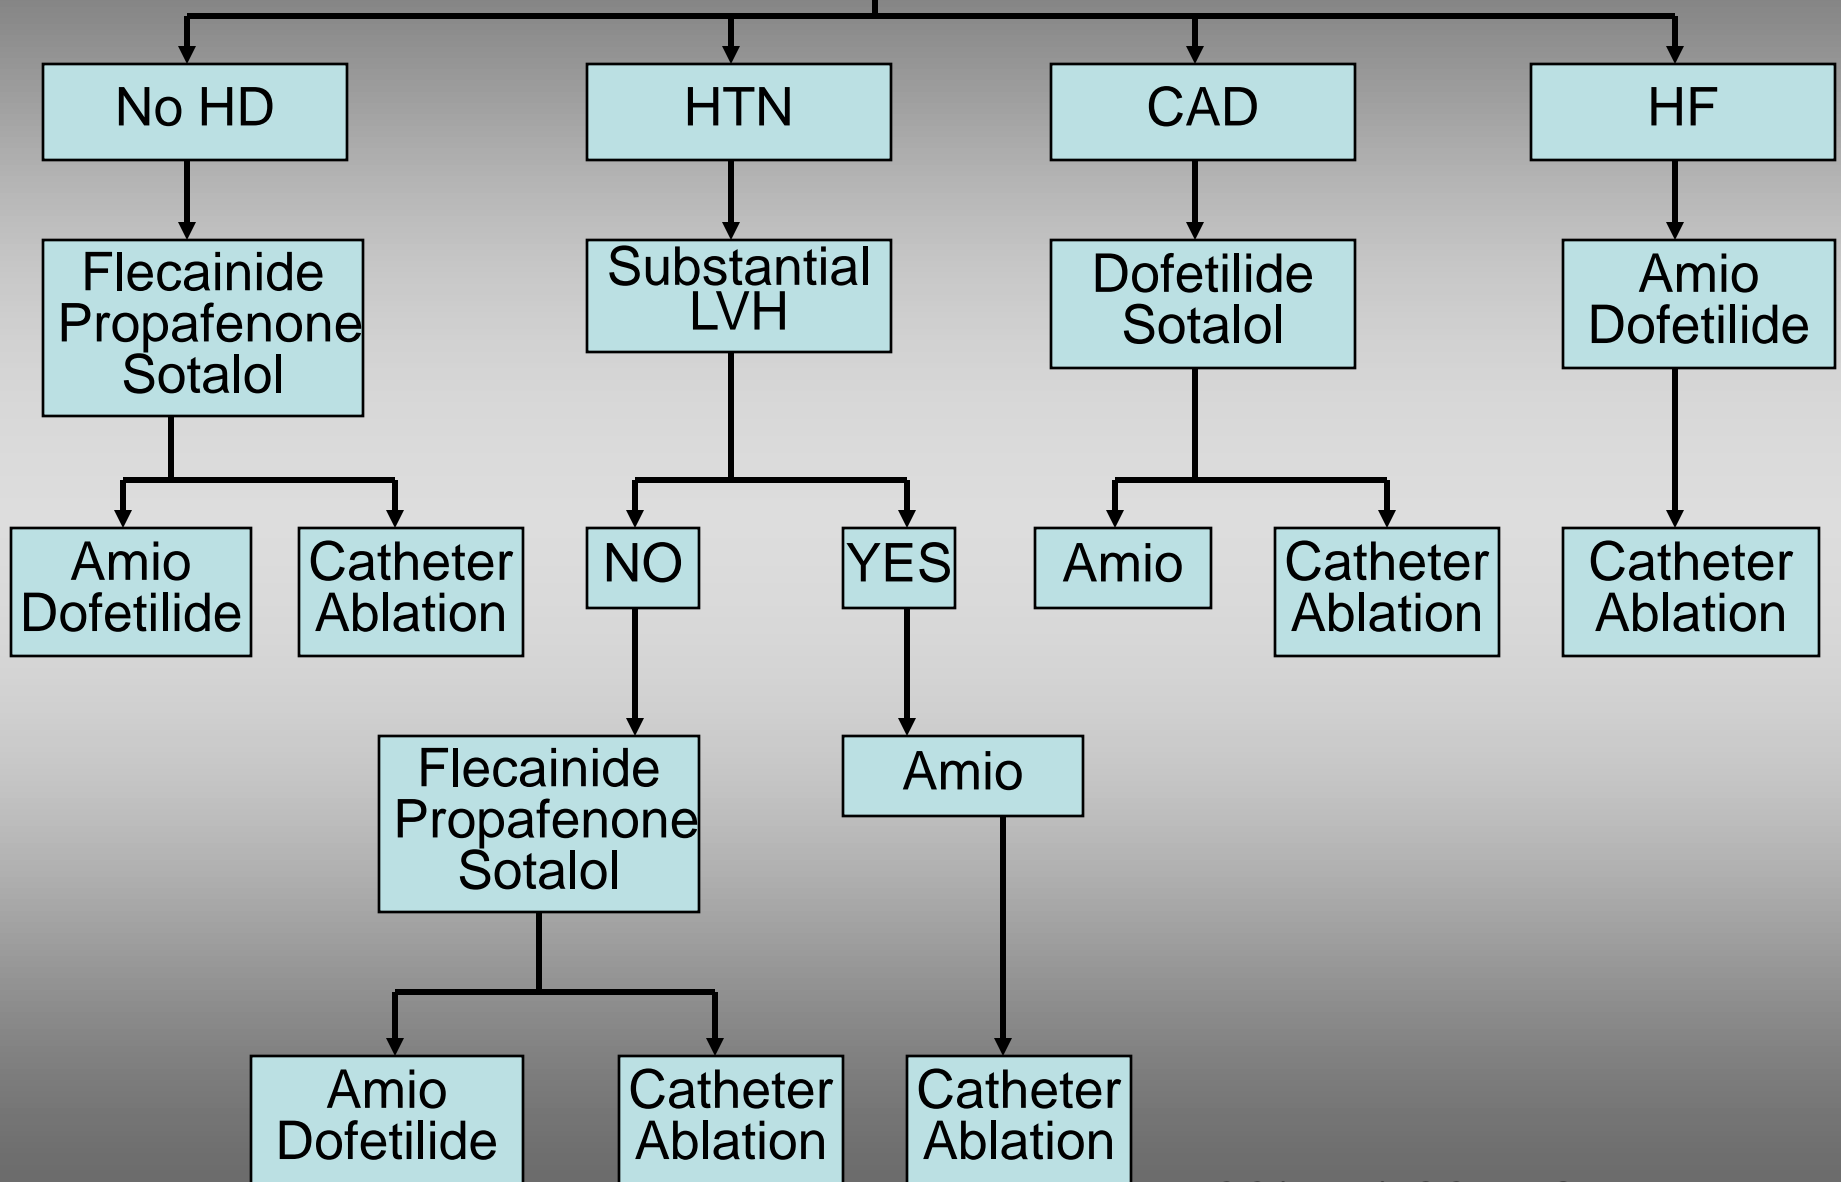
No HD

Flecainide Propafenone Sotalol

Amio Dofetilide

Catheter Ablation

HTN

Substantial LVH

NO

Flecainide Propafenone Sotalol

Amio Dofetilide

Catheter Ablation

YES

Amio

Catheter Ablation

CAD

Dofetilide Sotalol

Amio

Catheter Ablation

HF

Amio Dofetilide

Catheter Ablation